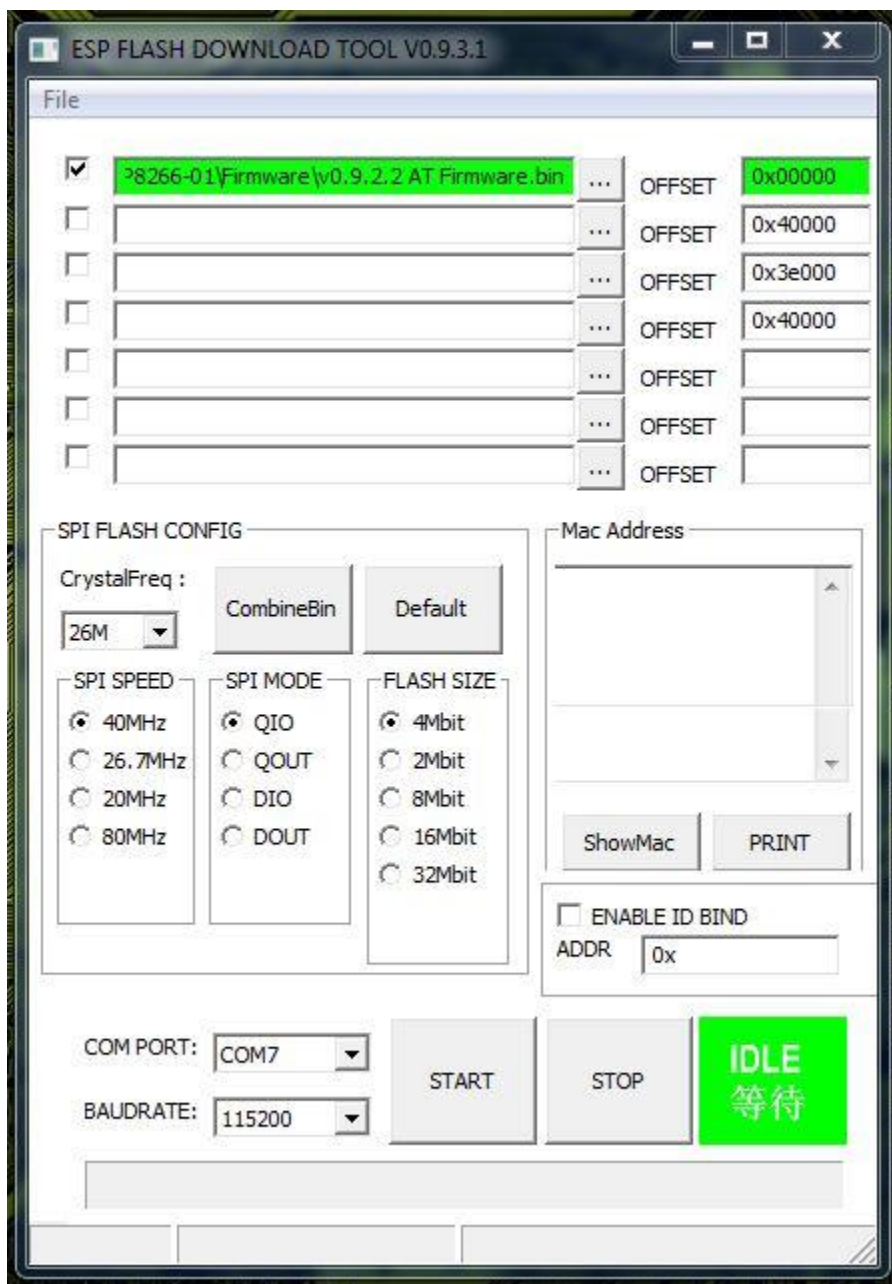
ESP FLASH DOWNLOAD TOOL V0.9.3.1

File

P8266-01\Firmware\v0.9.2.2 AT Firmware.bin ... OFFSET 0x00000
... OFFSET 0x40000
... OFFSET 0x3e000
... OFFSET 0x40000
... OFFSET
... OFFSET
... OFFSET

SPI FLASH CONFIG

CrystalFreq :
26M

CombineBin

Default

SPI SPEED
40MHz
26.7MHz
20MHz
80MHz

SPI MODE
QIO
QOUT
DIO
DOUT

FLASH SIZE
4Mbit
2Mbit
8Mbit
16Mbit
32Mbit

Mac Address

ShowMac

PRINT

ENABLE ID BIND
ADDR 0x

COM PORT: COM7
BAUDRATE: 115200

START

STOP

IDLE
等待